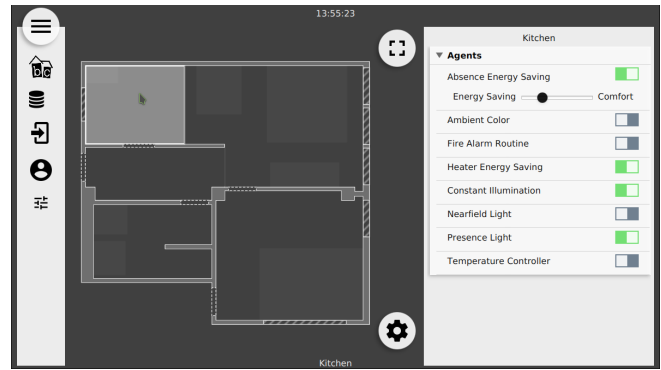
13:55:23

Kitchen

▼ Agents

Absence Energy Saving

Energy Saving Comfort

Ambient Color

Fire Alarm Routine

Heater Energy Saving

Constant Illumination

Nearfield Light

Presence Light

Temperature Controller

Kitchen